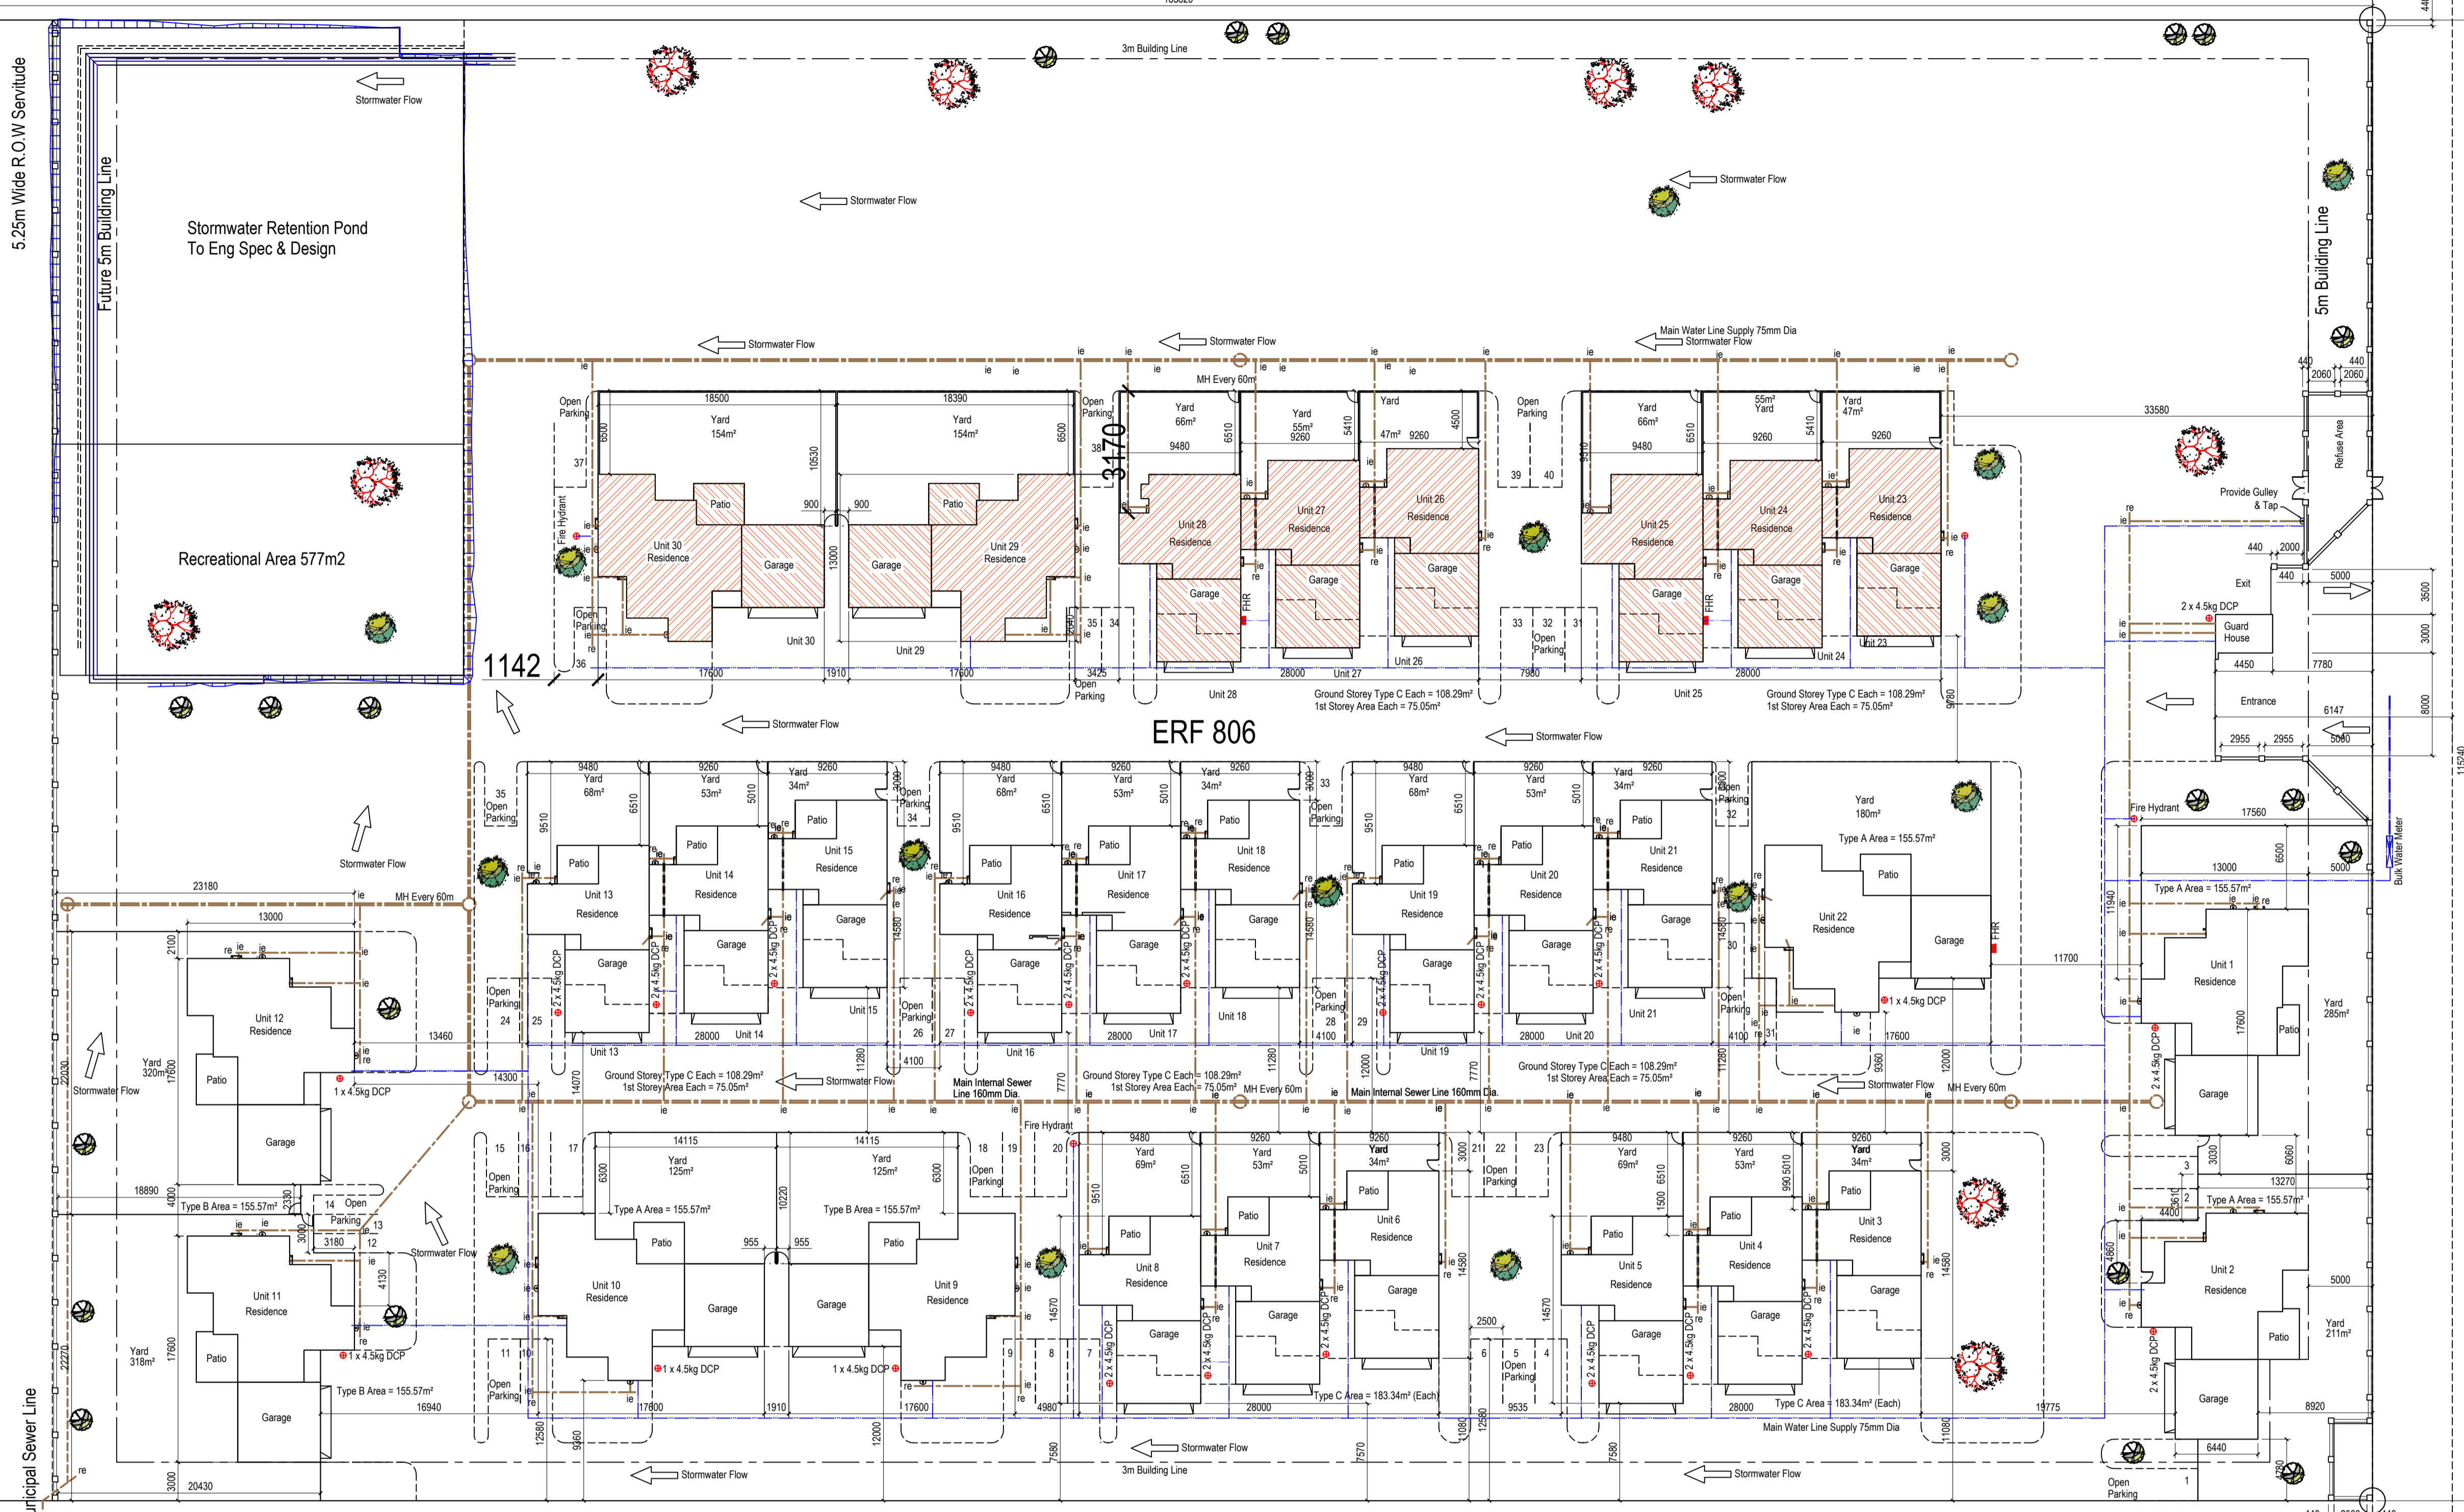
5.25m Wide R.O.W Servitude

Future 5m Building Line

Stormwater Flow

Stormwater Retention Pond
To Eng Spec & Design

Recreational Area 577m2

3m Building Line

Stormwater Flow

Stormwater Flow

5m Building Line

Main Water Line Supply 75mm Dia
Stormwater Flow

MH Every 60m

Unit 30
Residence

Patio

Garage

Unit 29
Residence

Unit 28
Residence

Unit 27
Residence

Unit 26
Residence

Unit 25
Residence

Unit 24
Residence

Unit 23
Residence

Refuse Area

Provide Gulley & Tap

Exit

2 x 4.5kg DCP

Guard House

Entrance

1142

3170

ERF 806

Ground Storey Type C Each = 108.29m²
1st Storey Area Each = 75.05m²

Unit 13
Residence

Unit 14
Residence

Unit 15
Residence

Unit 16
Residence

Unit 17
Residence

Unit 18
Residence

Unit 19
Residence

Unit 20
Residence

Unit 21
Residence

Unit 22
Residence

Type A Area = 155.57m²

Fire Hydrant

Bulk Water Meter

Unit 1
Residence

Unit 12
Residence

Unit 11
Residence

Type B Area = 155.57m²

1 x 4.5kg DCP

Main Internal Sewer Line 160mm Dia.

Unit 10
Residence

Unit 9
Residence

Unit 8
Residence

Unit 7
Residence

Unit 6
Residence

Unit 5
Residence

Unit 4
Residence

Unit 3
Residence

Unit 2
Residence

Type C Area = 183.34m² (Each)

Main Water Line Supply 75mm Dia

Stormwater Flow

3m Building Line

Open Parking

unicipal Sewer Line